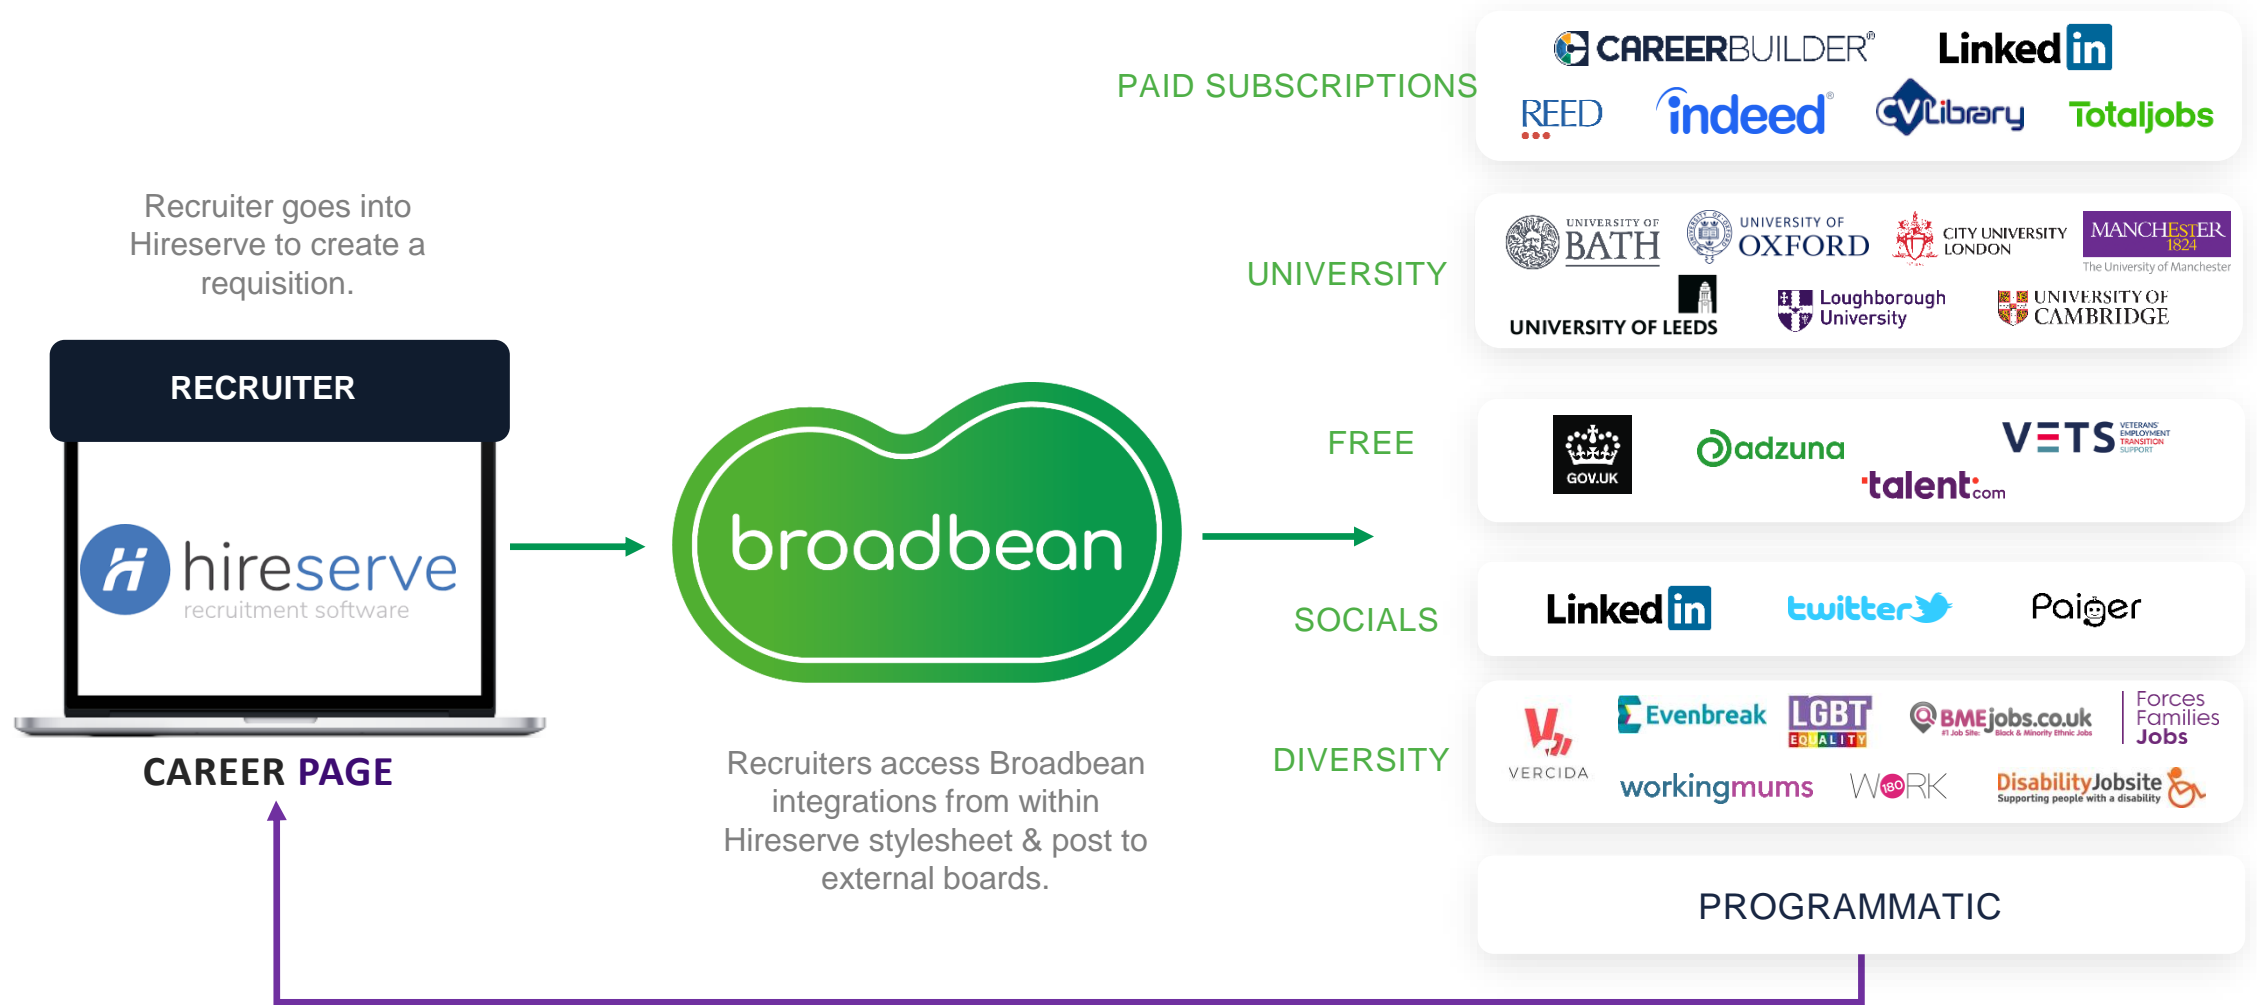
PAID SUBSCRIPTIONS

CAREERBUILDER® Linked in
REED indeed® CVLibrary Totaljobs

Recruiter goes into Hireserve to create a requisition.

UNIVERSITY

UNIVERSITY OF BATH UNIVERSITY OF OXFORD CITY UNIVERSITY LONDON MANCHESTER 1824 The University of Manchester
UNIVERSITY OF LEEDS Loughborough University UNIVERSITY OF CAMBRIDGE

RECRUITER

FREE

GOV.UK adzuna VETS VETERANS EMPLOYMENT TRANSITION SUPPORT talent.com

hireserve recruitment software

broadbean

SOCIALS

Linked in twitter Paiger

CAREER PAGE

DIVERSITY

VERCIDA Evenbreak LGBT EQUALITY BMEjobs.co.uk Forces Families Jobs
workingmums WORK 180 DisabilityJobsite Supporting people with a disability

Recruiters access Broadbean integrations from within Hireserve stylesheet & post to external boards.

PROGRAMMATIC